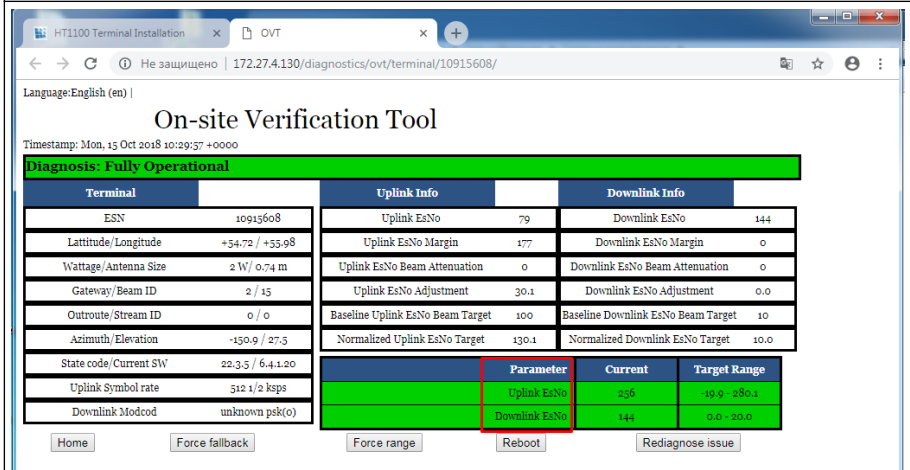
HT1100 Terminal Installation ×
OVT ×
Не защищено | 172.27.4.130/diagnostics/ovt/terminal/10915608/

Language:English (en) |

On-site Verification Tool

Timestamp: Mon, 15 Oct 2018 10:29:57 +0000

Diagnosis: Fully Operational

| Terminal | |
|---|---|
| ESN | 10915608 |
| Lattitude/Longitude | +54.72 / +55.98 |
| Wattage/Antenna Size | 2 W/ 0.74 m |
| Gateway/Beam ID | 2 / 15 |
| Outroute/Stream ID | 0 / 0 |
| Azimuth/Elevation | -150.9 / 27.5 |
| State code/Current SW | 22.3.5 / 6.4.1.20 |
| Uplink Symbol rate | 512 1/2 ksps |
| Downlink Modcod | unknown psk(0) |

| Uplink Info | |
|---|---|
| Uplink EsNo | 79 |
| Uplink EsNo Margin | 177 |
| Uplink EsNo Beam Attenuation | 0 |
| Uplink EsNo Adjustment | 30.1 |
| Baseline Uplink EsNo Beam Target | 100 |
| Normalized Uplink EsNo Target | 130.1 |

| Downlink Info | |
|---|---|
| Downlink EsNo | 144 |
| Downlink EsNo Margin | 0 |
| Downlink EsNo Beam Attenuation | 0 |
| Downlink EsNo Adjustment | 0.0 |
| Baseline Downlink EsNo Beam Target | 10 |
| Normalized Downlink EsNo Target | 10.0 |

| | Parameter | Current | Target Range |
|---|---|---|---|
| | Uplink EsNo | 256 | -19.9 - 280.1 |
| | Downlink EsNo | 144 | 0.0 - 20.0 |

Home | Force fallback | Force range | Reboot | Rediagnose issue